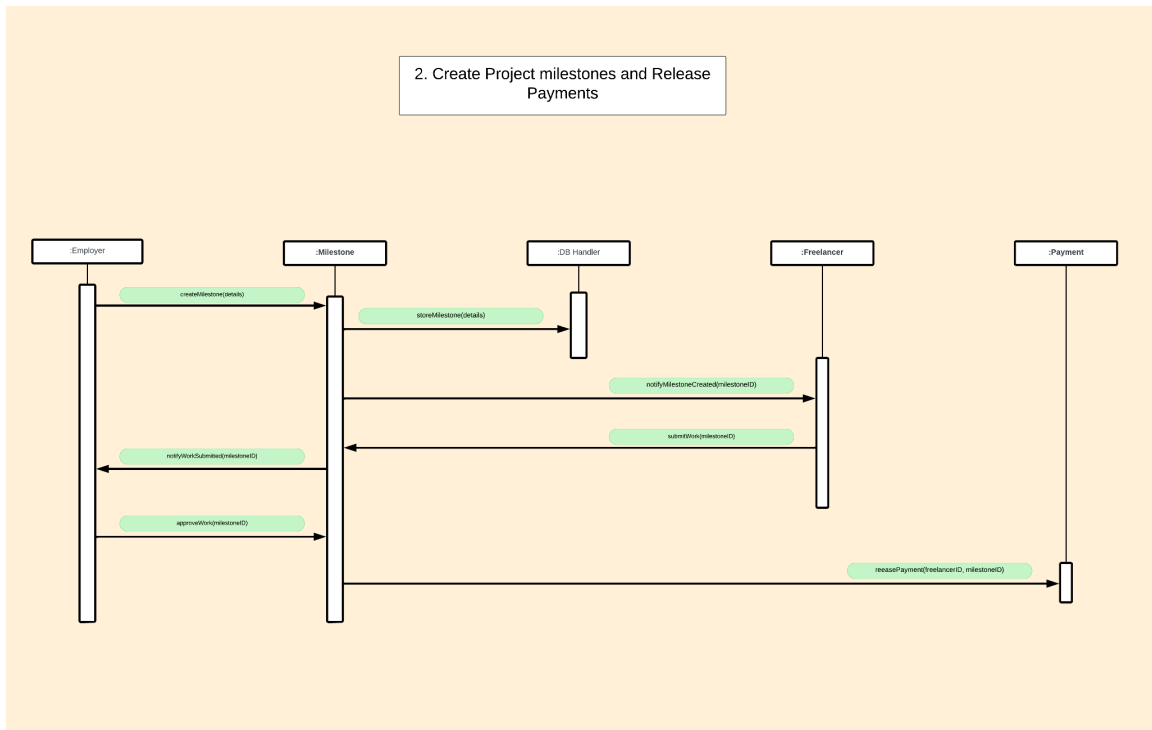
2. Create Project milestones and Release Payments

:Employer

:Milestone

:DB Handler

:Freelancer

:Payment

createMilestone(details)

storeMilestone(details)

notifyMilestoneCreated(milestoneID)

submitWork(milestoneID)

notifyWorkSubmitted(milestoneID)

approvaWork(milestoneID)

reeasePayment(freelancerID, milestoneID)